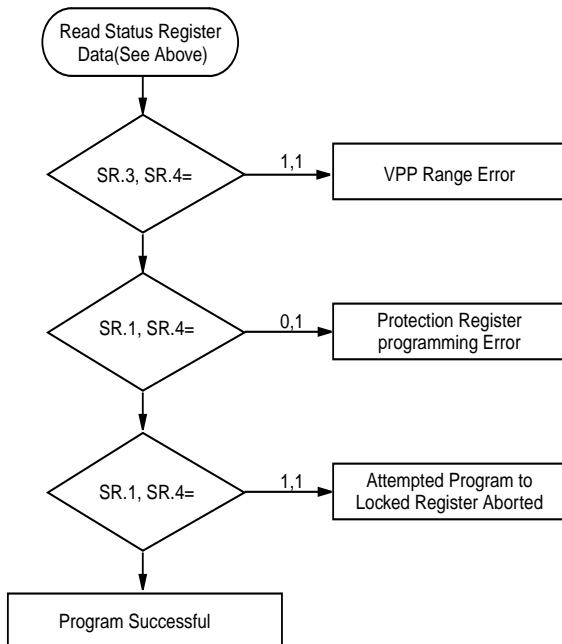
Read Status Register Data(See Above)

SR.3, SR.4=

1,1

VPP Range Error

SR.1, SR.4=

0,1

Protection Register programming Error

SR.1, SR.4=

1,1

Attempted Program to Locked Register Aborted

Program Successful